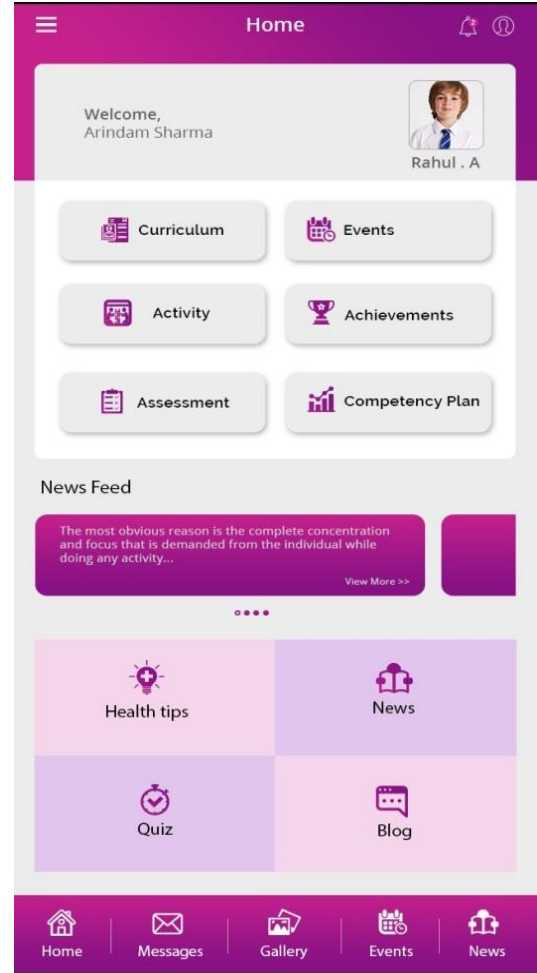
Home

Welcome,
Arindam Sharma

Rahul . A

Curriculum

Events

Activity

Achievements

Assessment

Competency Plan

News Feed

The most obvious reason is the complete concentration and focus that is demanded from the individual while doing any activity...

View More >>

Health tips

News

Quiz

Blog

Home

Messages

Gallery

Events

News